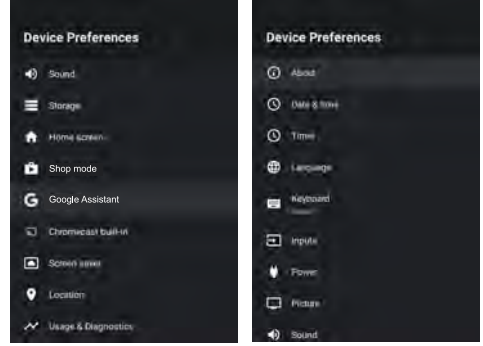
Device Preferences

Sound

Storage

Home screen

Shop mode

Google Assistant

Chromecast built-in

Screen saver

Location

Usage & Diagnostics

Device Preferences

About

Date & time

Timer

Language

Keyboard

Inputs

Power

Picture

Sound